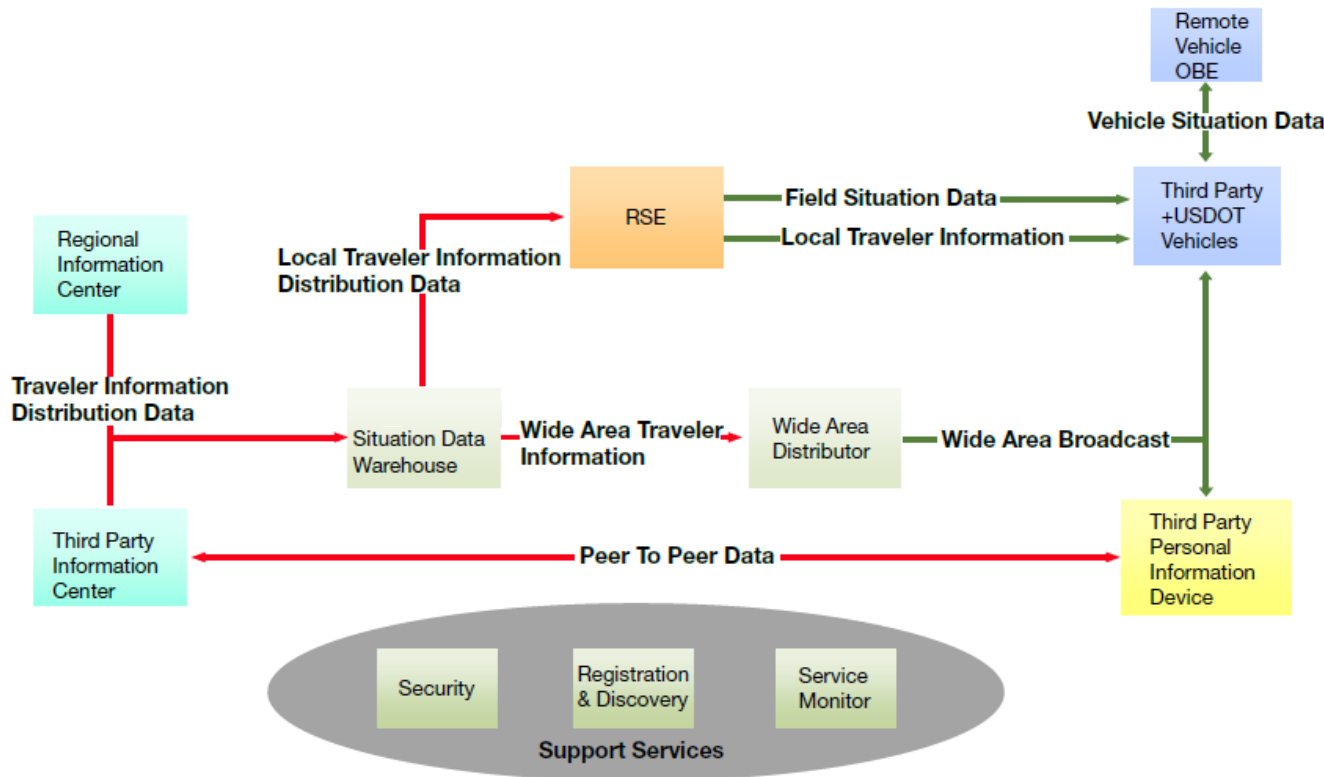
Remote Vehicle OBE

Vehicle Situation Data

RSE

Field Situation Data

Local Traveler Information

Third Party +USDOT Vehicles

Regional Information Center

Local Traveler Information Distribution Data

Traveler Information Distribution Data

Situation Data Warehouse

Wide Area Traveler Information

Wide Area Distributor

Wide Area Broadcast

Third Party Information Center

Peer To Peer Data

Third Party Personal Information Device

Security

Registration & Discovery

Service Monitor

Support Services